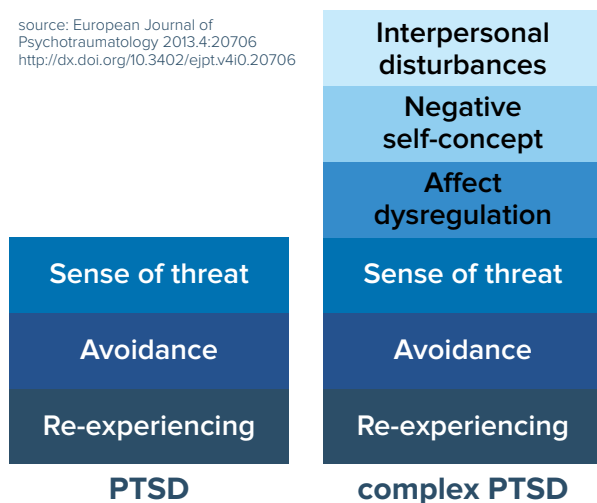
source: European Journal of Psychotraumatology 2013.4:20706 http://dx.doi.org/10.3402/ejpt.v4i0.20706

Sense of threat

Avoidance

Re-experiencing

PTSD

Interpersonal disturbances

Negative self-concept

Affect dysregulation

Sense of threat

Avoidance

Re-experiencing

complex PTSD